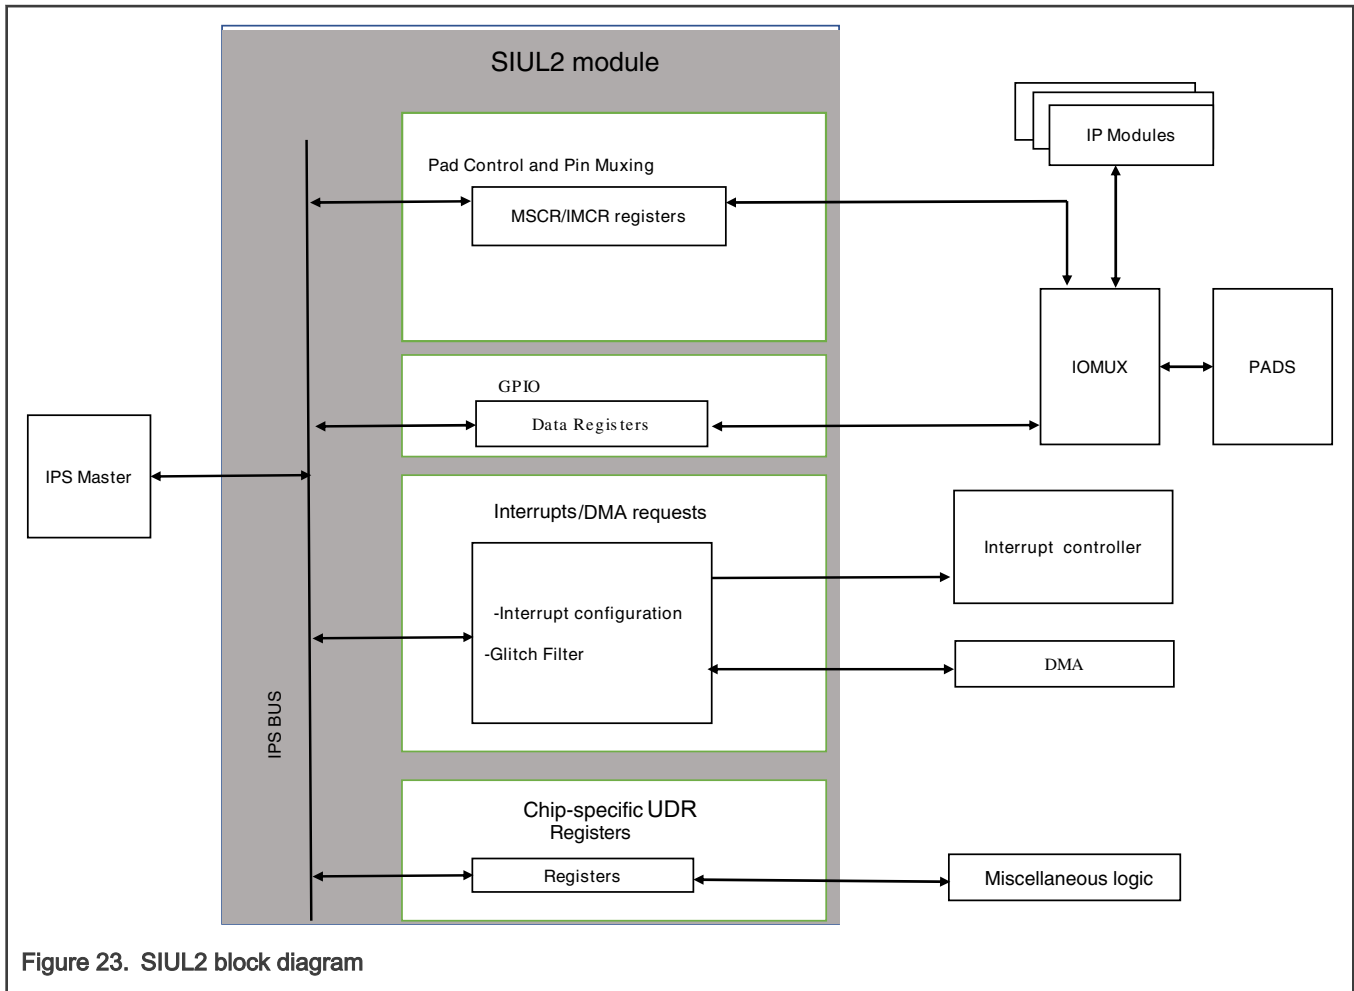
SIUL2 module

IP Modules

Pad Control and Pin Muxing

MSCR/IMCR registers

IOMUX

PADS

GPIO

Data Registers

IPS Master

Interrupts/DMA requests

Interrupt controller

-Interrupt configuration

-Glitch Filter

DMA

IPS BUS

Chip-specific UDR Registers

Registers

Miscellaneous logic

Figure 23. SIUL2 block diagram